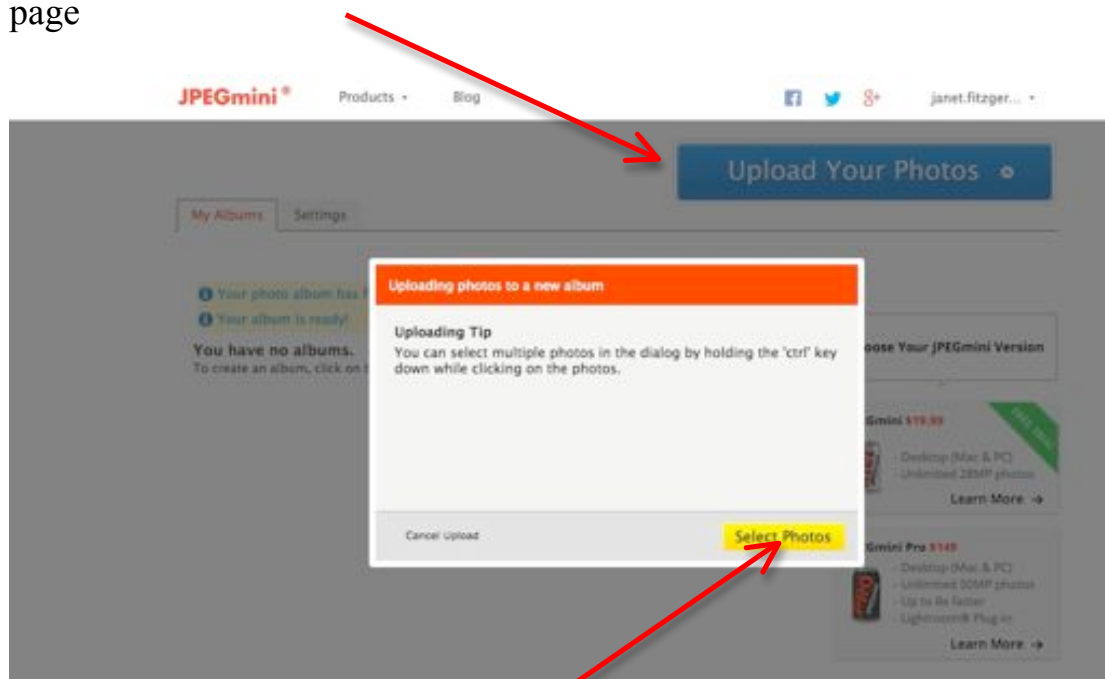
page

JPEGmini®  Products ▾  Blog  janet.fitzger... ▾

Upload Your Photos

My Albums  Settings

Your photo album has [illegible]
Your album is ready!
You have no albums.
To create an album, click on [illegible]

Uploading photos to a new album

Uploading Tip
You can select multiple photos in the dialog by holding the 'ctrl' key down while clicking on the photos.

Cancel Upload  Select Photos

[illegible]oose Your JPEGmini Version

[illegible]Gmini $19.99
- Desktop (Mac & PC)
- Unlimited 28MP photos
Learn More →

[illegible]Gmini Pro $149
- Desktop (Mac & PC)
- Unlimited 50MP photos
- Up to 8x faster
- Lightroom® Plug-in
Learn More →